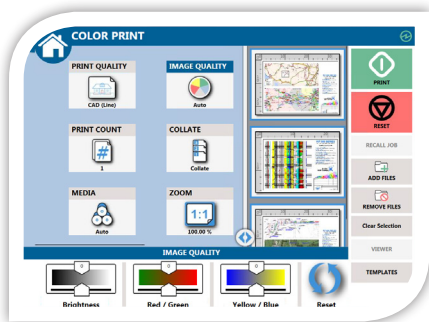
COLOR PRINT

PRINT QUALITY
CAD (Line)

IMAGE QUALITY
Auto

PRINT COUNT
1

COLLATE
Collate

MEDIA
Auto

ZOOM
1:1
100.00 %

PRINT

RESET

RECALL JOB

ADD FILES

REMOVE FILES

Clear Selection

VIEWER

TEMPLATES

IMAGE QUALITY

0
Brightness

0
Red / Green

0
Yellow / Blue

Reset